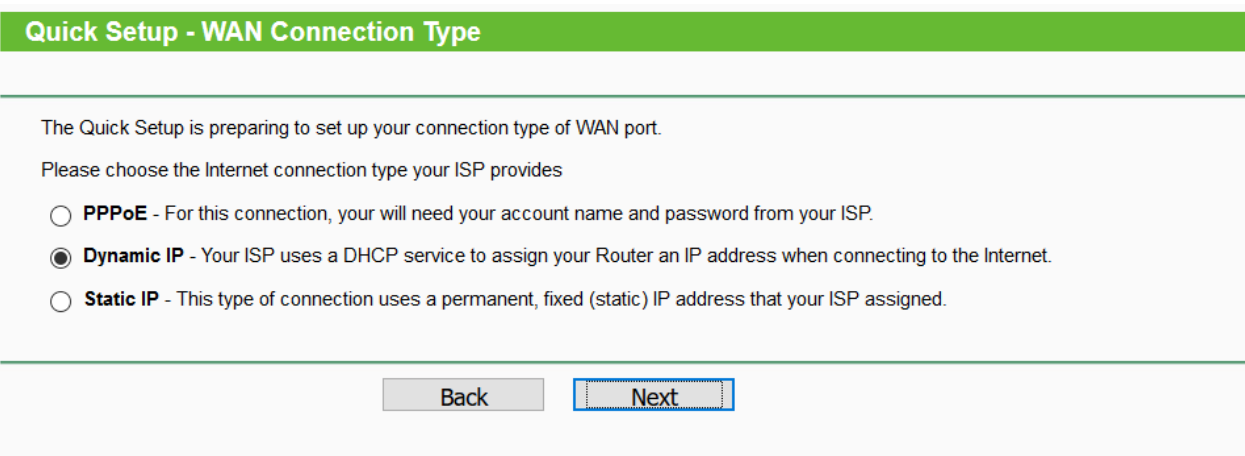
Quick Setup - WAN Connection Type

The Quick Setup is preparing to set up your connection type of WAN port.

Please choose the Internet connection type your ISP provides

PPPoE - For this connection, your will need your account name and password from your ISP.

Dynamic IP - Your ISP uses a DHCP service to assign your Router an IP address when connecting to the Internet.

Static IP - This type of connection uses a permanent, fixed (static) IP address that your ISP assigned.

Back Next